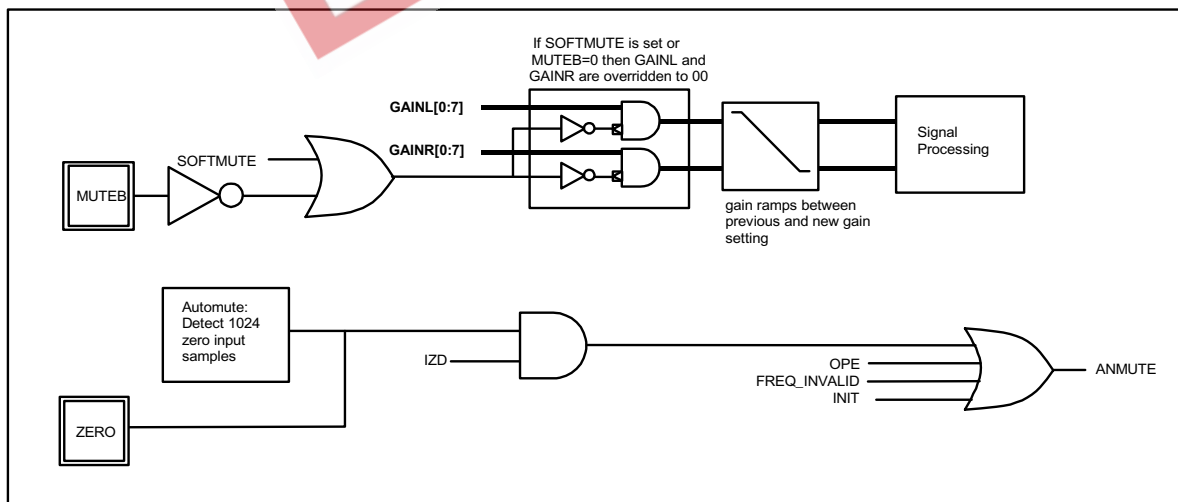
If SOFTMUTE is set or MUTEB=0 then GAINL and GAINR are overridden to 00

GAINL[0:7]

GAINR[0:7]

SOFTMUTE

MUTEB

Signal Processing

gain ramps between previous and new gain setting

Automute: Detect 1024 zero input samples

IZD

ZERO

OPE

FREQ_INVALID

INIT

ANMUTE